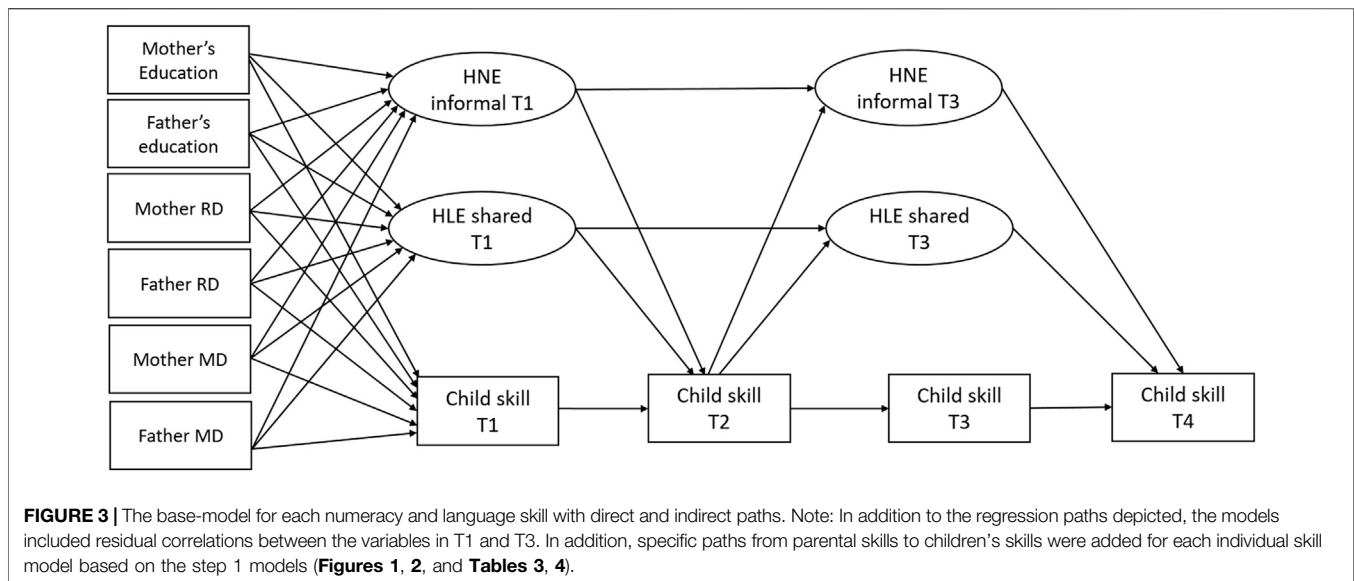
Mother's Education

Father's education

Mother RD

Father RD

Mother MD

Father MD

HNE informal T1

HLE shared T1

Child skill T1

Child skill T2

HNE informal T3

HLE shared T3

Child skill T3

Child skill T4

FIGURE 3 | The base-model for each numeracy and language skill with direct and indirect paths. Note: In addition to the regression paths depicted, the models included residual correlations between the variables in T1 and T3. In addition, specific paths from parental skills to children's skills were added for each individual skill model based on the step 1 models (Figures 1, 2, and Tables 3, 4).